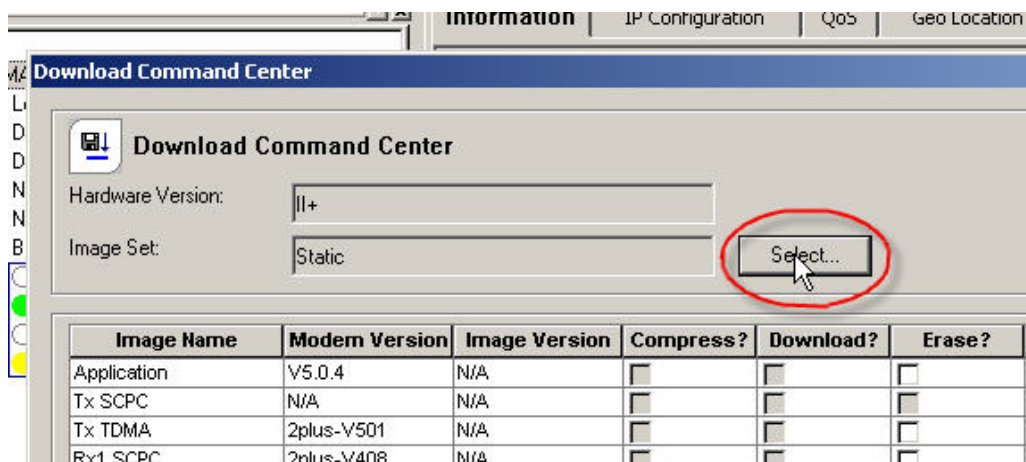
Information | IP Configuration | QoS | Geo Location

MA
Lo
D
D
N
N
B

Download Command Center

Download Command Center

Hardware Version: II+

Image Set: Static

Select...

| Image Name | Modem Version | Image Version | Compress? | Download? | Erase? |
|---|---|---|---|---|---|
| Application | V5.0.4 | N/A | | | |
| Tx SCPC | N/A | N/A | | | |
| Tx TDMA | 2plus-V501 | N/A | | | |
| Rx1 SCPC | 2plus-V408 | N/A | | | |